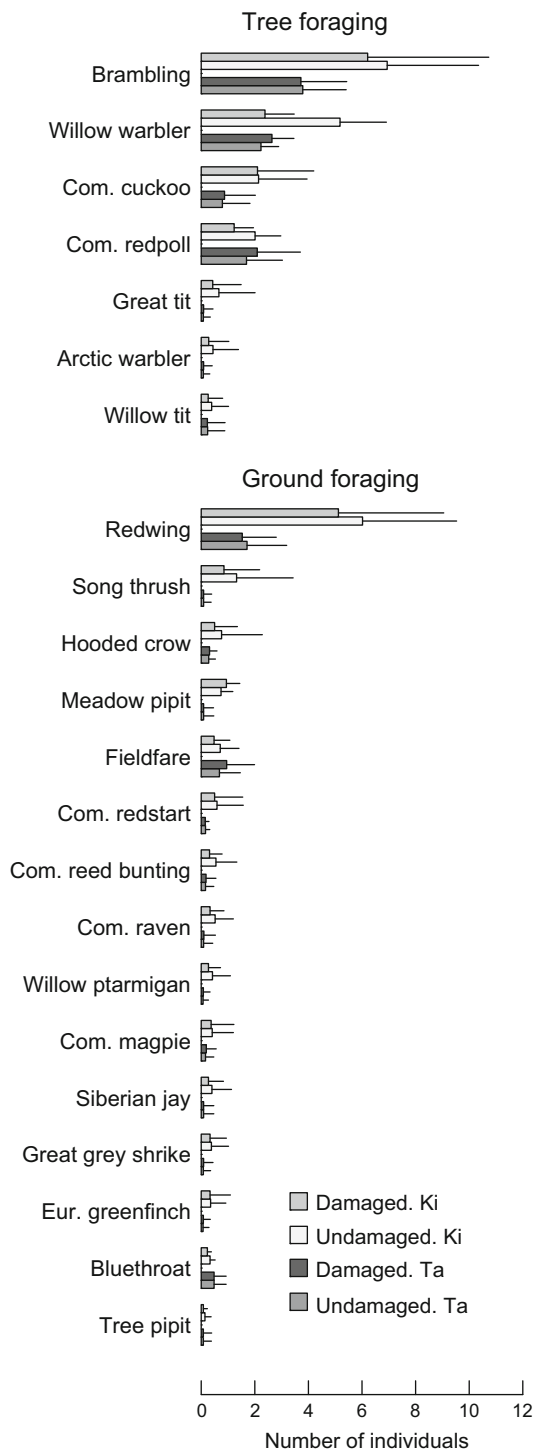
Tree foraging

Brambling

Willow warbler

Com. cuckoo

Com. redpoll

Great tit

Arctic warbler

Willow tit

Ground foraging

Redwing

Song thrush

Hooded crow

Meadow pipit

Fieldfare

Com. redstart

Com. reed bunting

Com. raven

Willow ptarmigan

Com. magpie

Siberian jay

Great grey shrike

Eur. greenfinch

Bluethroat

Tree pipit

Damaged. Ki
Undamaged. Ki
Damaged. Ta
Undamaged. Ta

0 2 4 6 8 10 12

Number of individuals